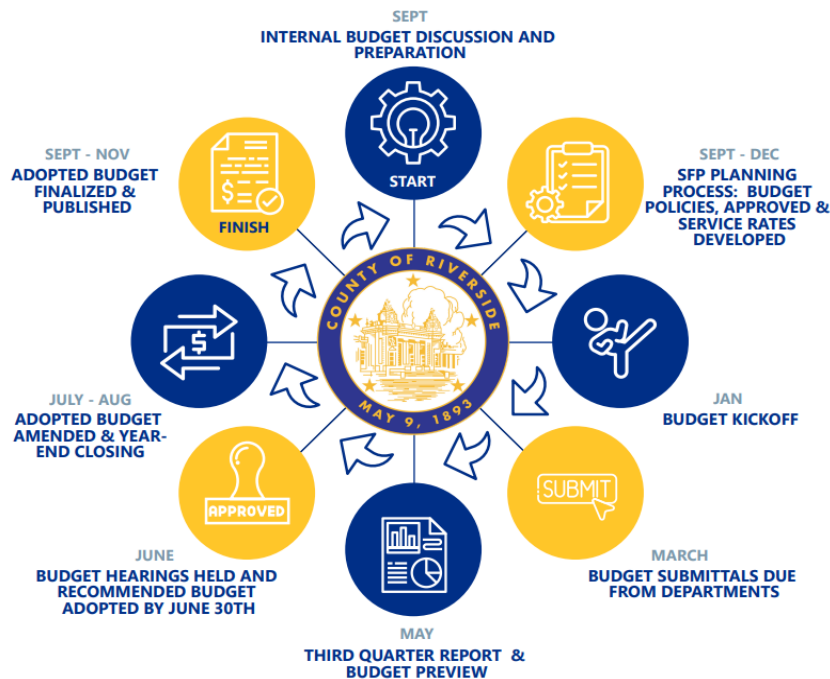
SEPT
INTERNAL BUDGET DISCUSSION AND PREPARATION

START

SEPT - DEC
SFP PLANNING PROCESS: BUDGET POLICIES, APPROVED & SERVICE RATES DEVELOPED

JAN
BUDGET KICKOFF

SUBMIT

MARCH
BUDGET SUBMITTALS DUE FROM DEPARTMENTS

MAY
THIRD QUARTER REPORT & BUDGET PREVIEW

APPROVED

JUNE
BUDGET HEARINGS HELD AND RECOMMENDED BUDGET ADOPTED BY JUNE 30TH

JULY - AUG
ADOPTED BUDGET AMENDED & YEAR-END CLOSING

FINISH

SEPT - NOV
ADOPTED BUDGET FINALIZED & PUBLISHED

COUNTY OF RIVERSIDE
MAY 9, 1893